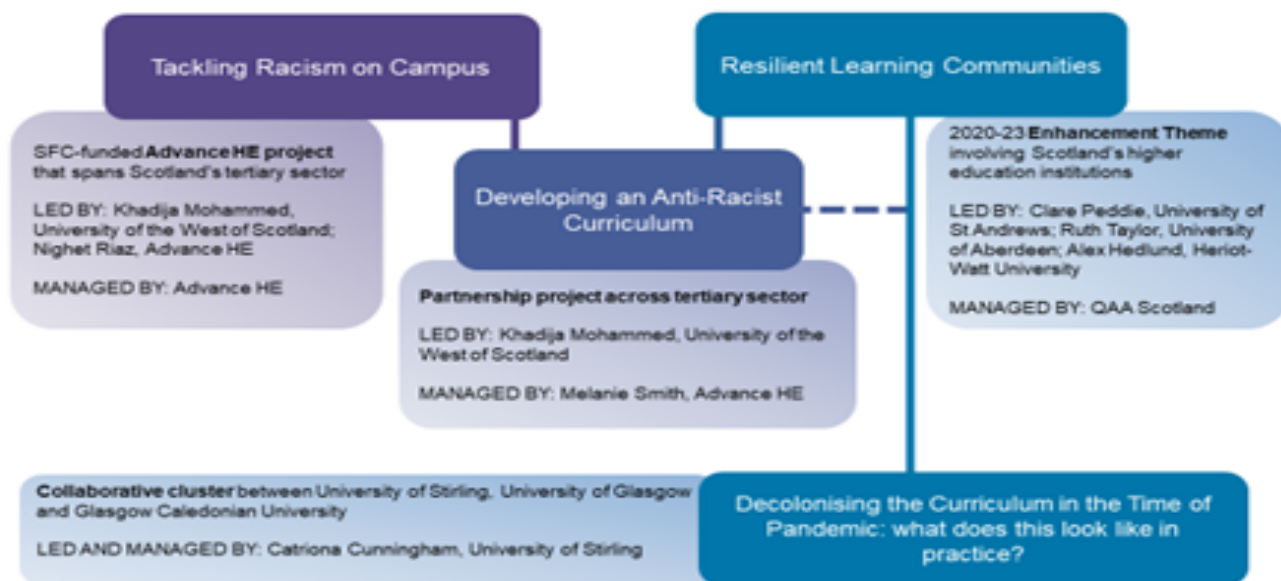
Tackling Racism on Campus

SFC-funded Advance HE project that spans Scotland's tertiary sector

LED BY: Khadija Mohammed, University of the West of Scotland; Nighet Riaz, Advance HE

MANAGED BY: Advance HE

Developing an Anti-Racist Curriculum

Partnership project across tertiary sector

LED BY: Khadija Mohammed, University of the West of Scotland

MANAGED BY: Melanie Smith, Advance HE

Resilient Learning Communities

2020-23 Enhancement Theme involving Scotland's higher education institutions

LED BY: Clare Peddie, University of St Andrews; Ruth Taylor, University of Aberdeen; Alex Hedlund, Heriot-Watt University

MANAGED BY: QAA Scotland

Collaborative cluster between University of Stirling, University of Glasgow and Glasgow Caledonian University

LED AND MANAGED BY: Catriona Cunningham, University of Stirling

Decolonising the Curriculum in the Time of Pandemic: what does this look like in practice?